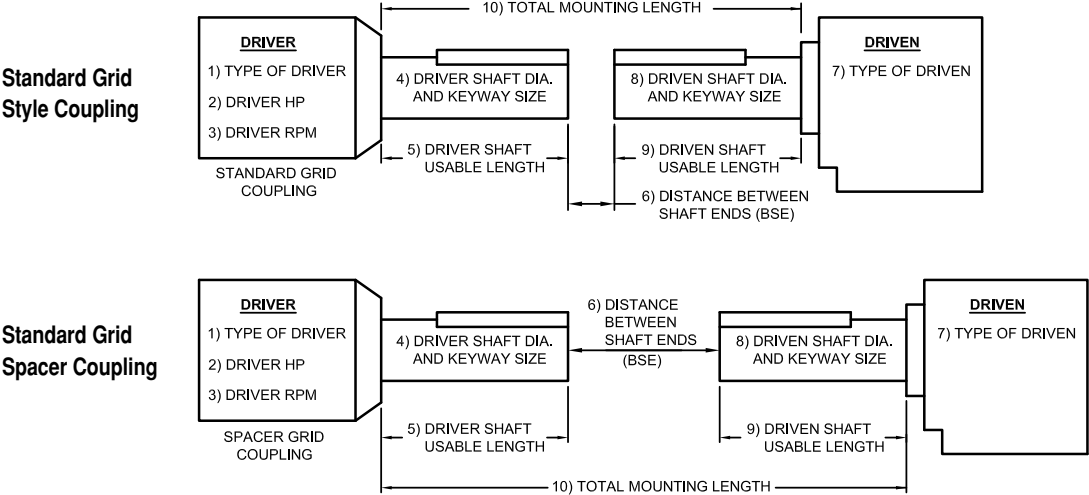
Standard Grid Style Coupling

10) TOTAL MOUNTING LENGTH

DRIVER
1) TYPE OF DRIVER
2) DRIVER HP
3) DRIVER RPM

STANDARD GRID COUPLING

4) DRIVER SHAFT DIA. AND KEYWAY SIZE

5) DRIVER SHAFT USABLE LENGTH

8) DRIVEN SHAFT DIA. AND KEYWAY SIZE

9) DRIVEN SHAFT USABLE LENGTH

6) DISTANCE BETWEEN SHAFT ENDS (BSE)

DRIVEN
7) TYPE OF DRIVEN

Standard Grid Spacer Coupling

DRIVER
1) TYPE OF DRIVER
2) DRIVER HP
3) DRIVER RPM

SPACER GRID COUPLING

4) DRIVER SHAFT DIA. AND KEYWAY SIZE

6) DISTANCE BETWEEN SHAFT ENDS (BSE)

8) DRIVEN SHAFT DIA. AND KEYWAY SIZE

DRIVEN
7) TYPE OF DRIVEN

5) DRIVER SHAFT USABLE LENGTH

9) DRIVEN SHAFT USABLE LENGTH

10) TOTAL MOUNTING LENGTH